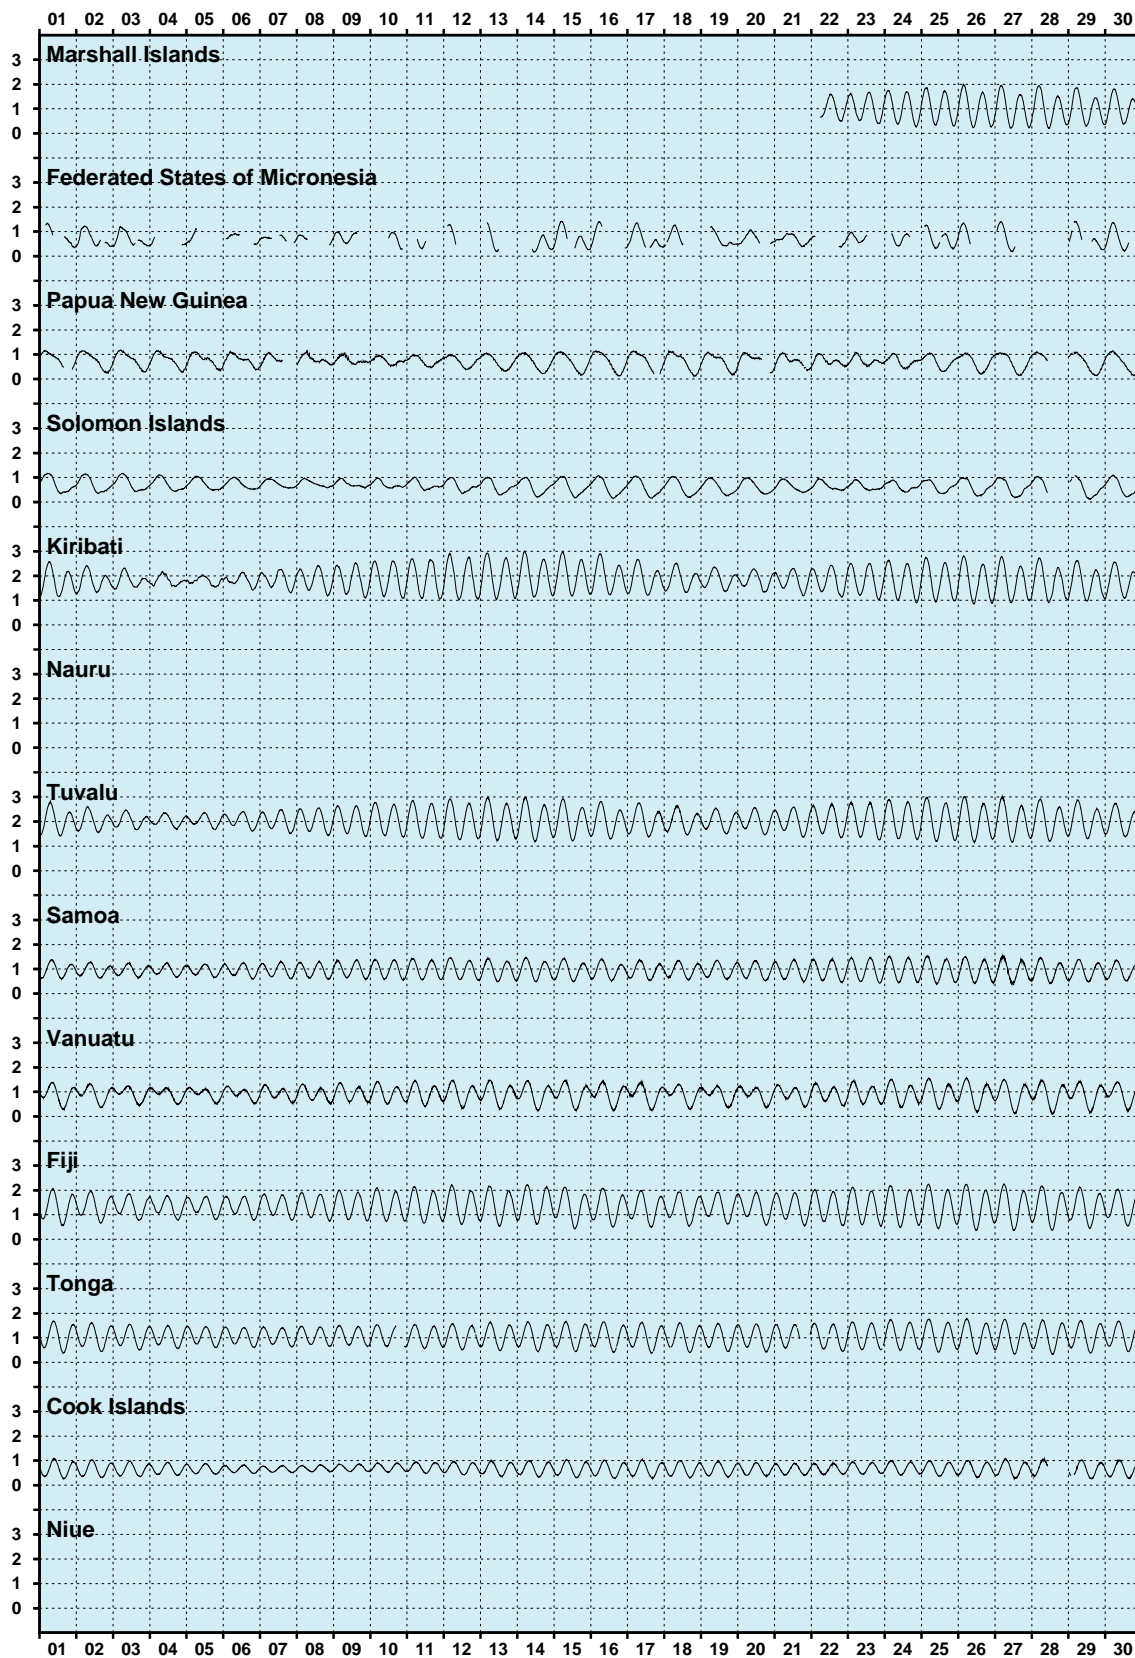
01 02 03 04 05 06 07 08 09 10 11 12 13 14 15 16 17 18 19 20 21 22 23 24 25 26 27 28 29 30

Marshall Islands
3
2
1
0

Federated States of Micronesia
3
2
1
0

Papua New Guinea
3
2
1
0

Solomon Islands
3
2
1
0

Kiribati
3
2
1
0

Nauru
3
2
1
0

Tuvalu
3
2
1
0

Samoa
3
2
1
0

Vanuatu
3
2
1
0

Fiji
3
2
1
0

Tonga
3
2
1
0

Cook Islands
3
2
1
0

Niue
3
2
1
0

01 02 03 04 05 06 07 08 09 10 11 12 13 14 15 16 17 18 19 20 21 22 23 24 25 26 27 28 29 30